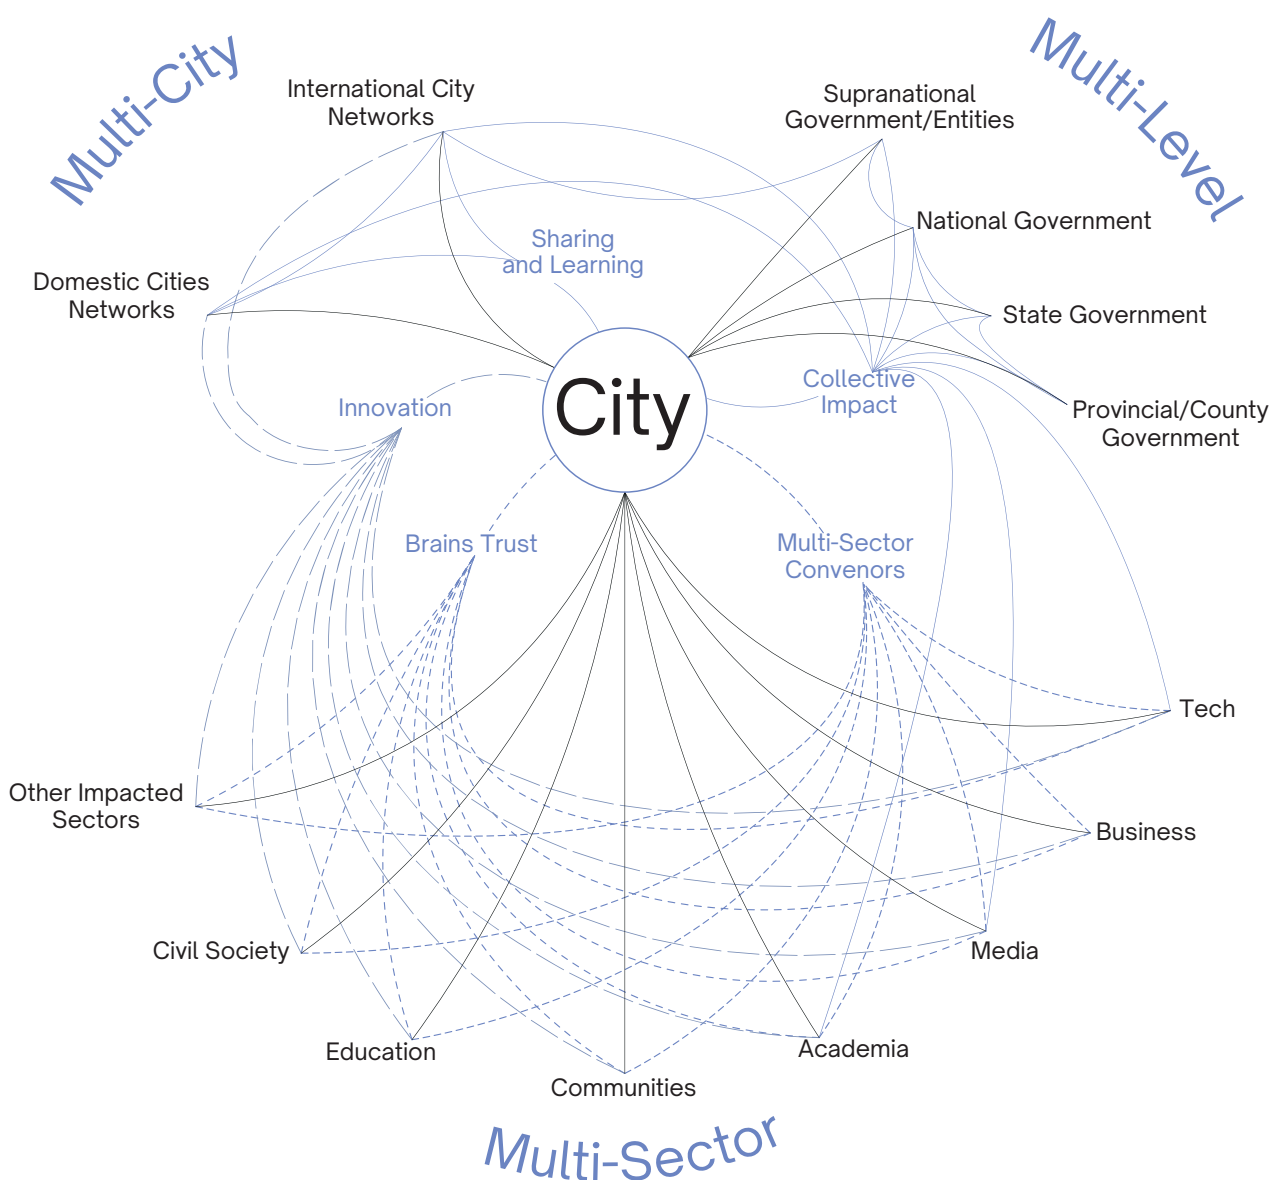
Multi-City

International City Networks

Supranational Government/Entities

Multi-Level

National Government

Sharing and Learning

Domestic Cities Networks

State Government

City

Collective Impact

Provincial/County Government

Innovation

Brains Trust

Multi-Sector Convenors

Tech

Other Impacted Sectors

Business

Civil Society

Media

Education

Academia

Communities

Multi-Sector